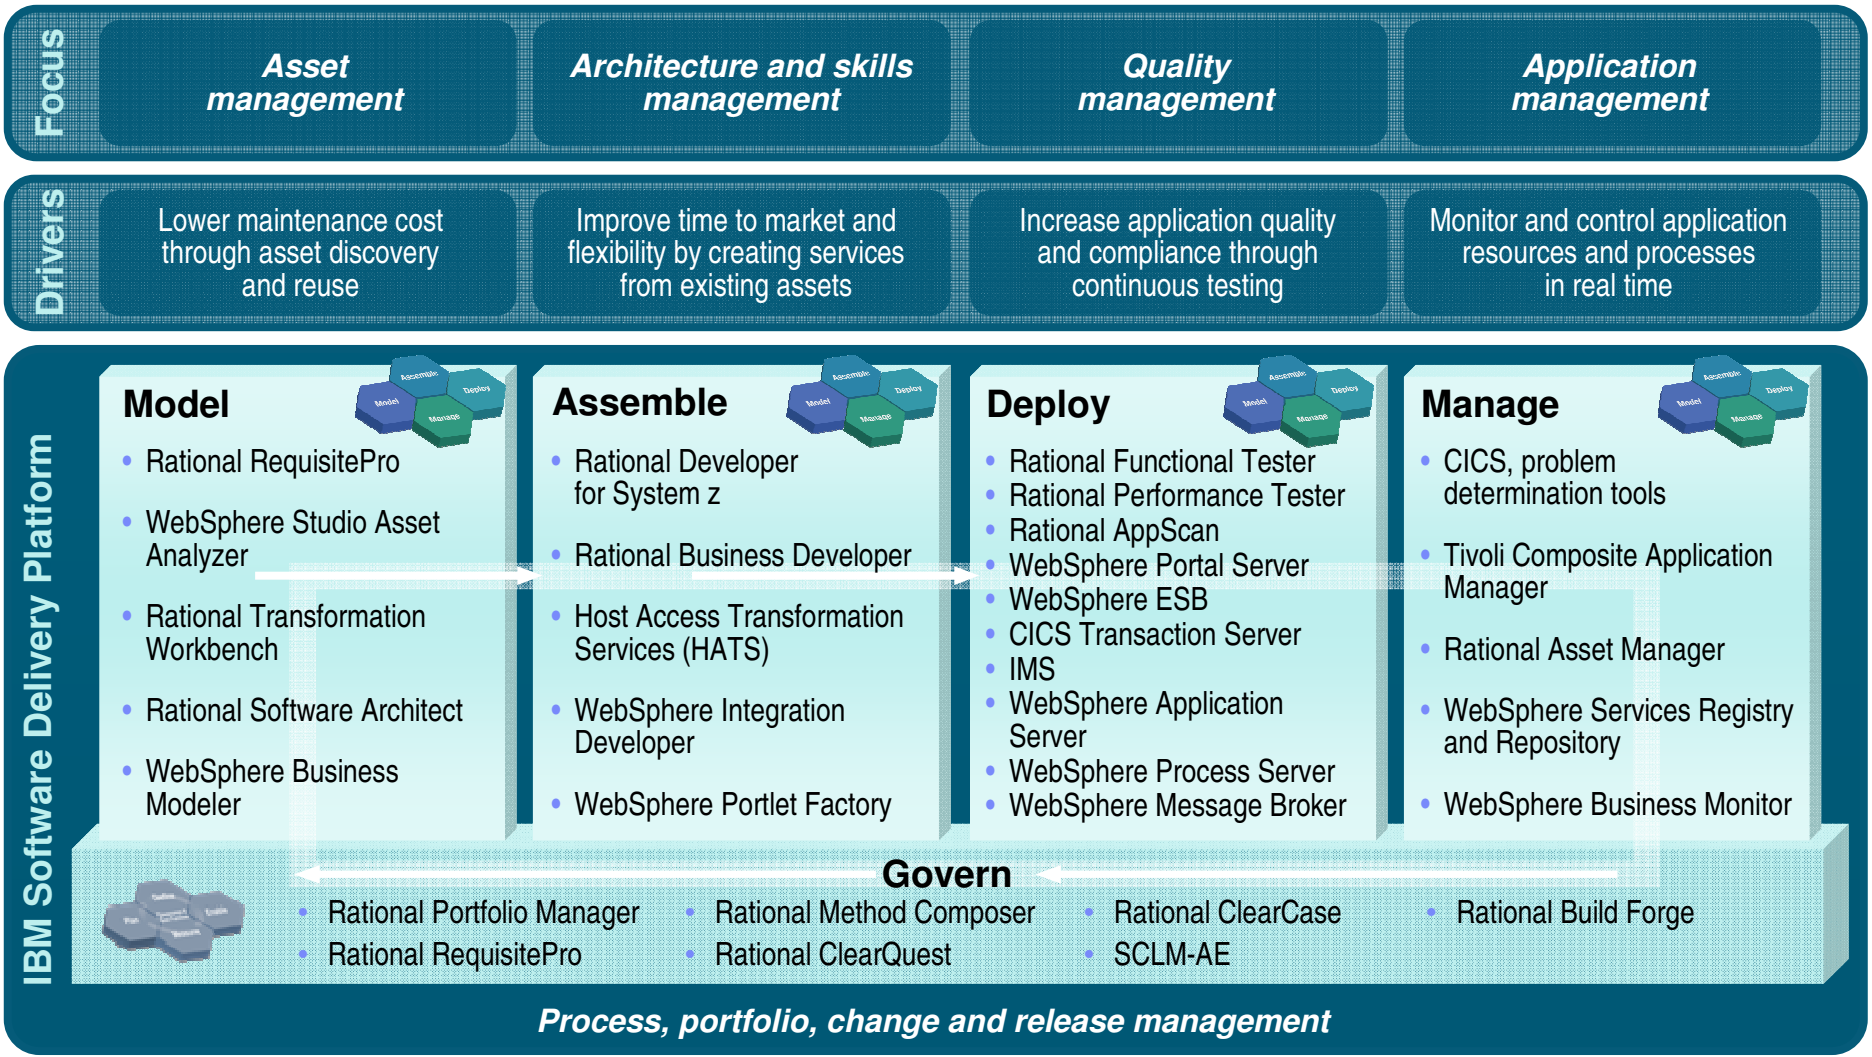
Focus

Asset management

Architecture and skills management

Quality management

Application management

Drivers

Lower maintenance cost through asset discovery and reuse

Improve time to market and flexibility by creating services from existing assets

Increase application quality and compliance through continuous testing

Monitor and control application resources and processes in real time

IBM Software Delivery Platform

Model

Assemble Deploy Model Manage

- Rational RequisitePro
- WebSphere Studio Asset Analyzer
- Rational Transformation Workbench
- Rational Software Architect
- WebSphere Business Modeler

Assemble

Assemble Deploy Model Manage

- Rational Developer for System z
- Rational Business Developer
- Host Access Transformation Services (HATS)
- WebSphere Integration Developer
- WebSphere Portlet Factory

Deploy

Assemble Deploy Model Manage

- Rational Functional Tester
- Rational Performance Tester
- Rational AppScan
- WebSphere Portal Server
- WebSphere ESB
- CICS Transaction Server
- IMS
- WebSphere Application Server
- WebSphere Process Server
- WebSphere Message Broker

Manage

Assemble Deploy Model Manage

- CICS, problem determination tools
- Tivoli Composite Application Manager
- Rational Asset Manager
- WebSphere Services Registry and Repository
- WebSphere Business Monitor

Govern

- Rational Portfolio Manager
- Rational RequisitePro
- Rational Method Composer
- Rational ClearQuest
- Rational ClearCase
- SCLM-AE
- Rational Build Forge

Process, portfolio, change and release management